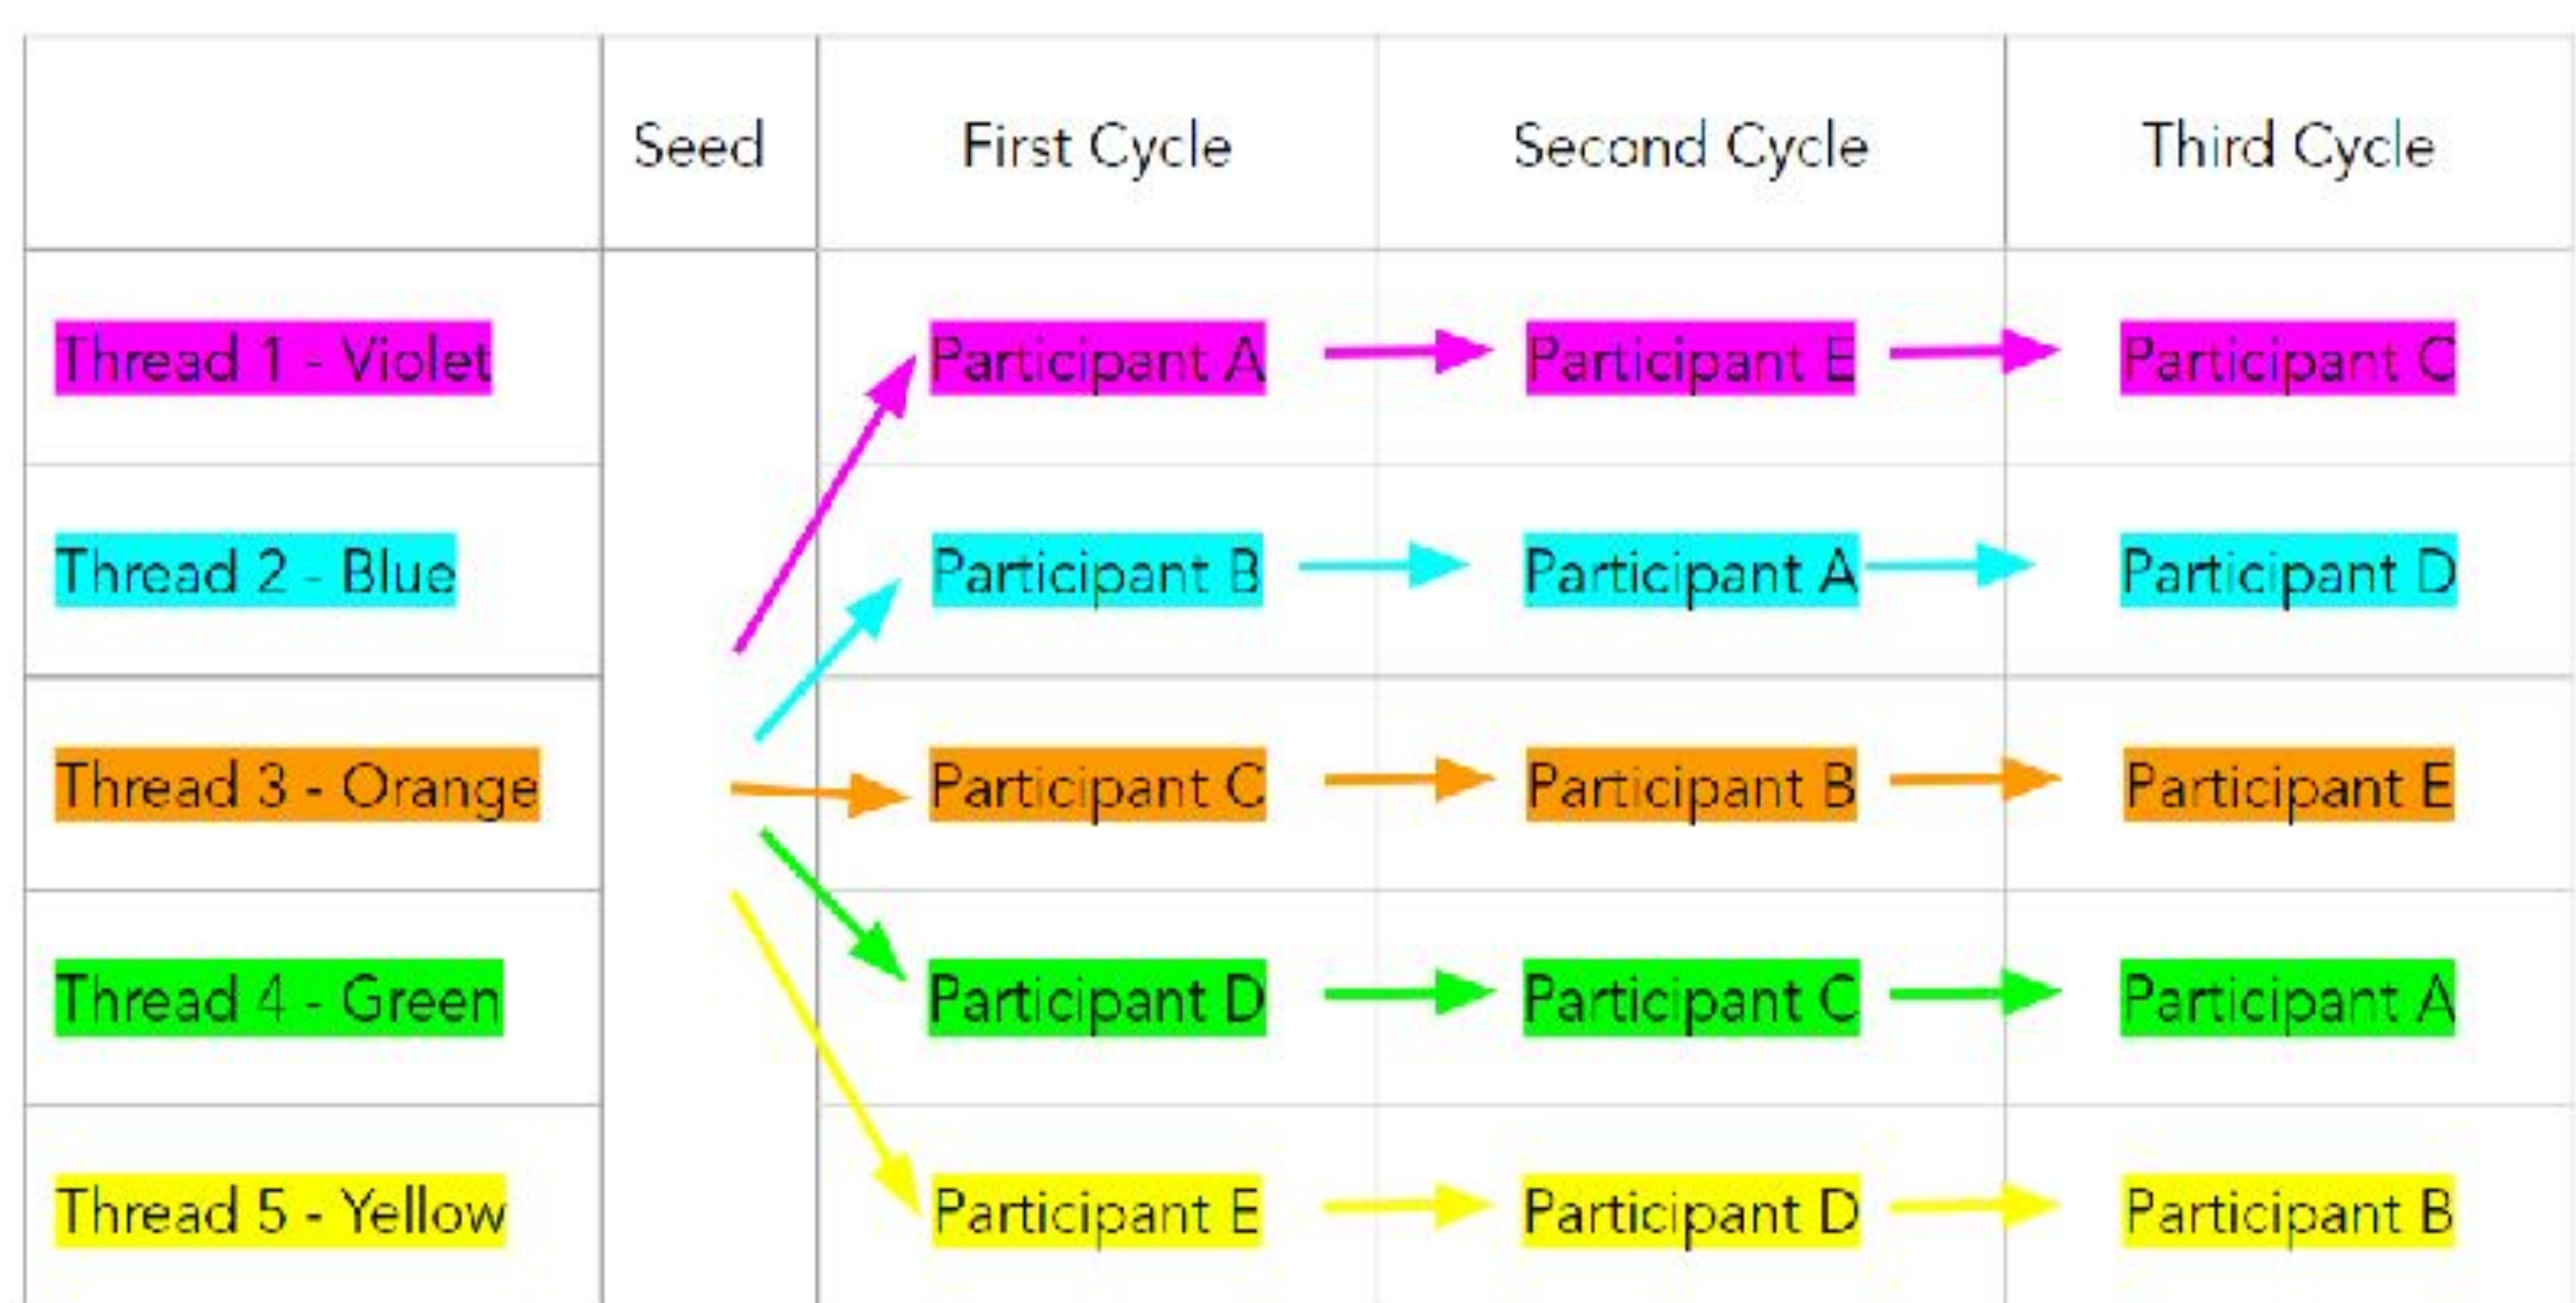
|  | Seed | First Cycle | Second Cycle | Third Cycle |
|---|---|---|---|---|
| Thread 1 - Violet |  | Participant A | Participant E | Participant C |
| Thread 2 - Blue |  | Participant B | Participant A | Participant D |
| Thread 3 - Orange |  | Participant C | Participant B | Participant E |
| Thread 4 - Green |  | Participant D | Participant C | Participant A |
| Thread 5 - Yellow |  | Participant E | Participant D | Participant B |